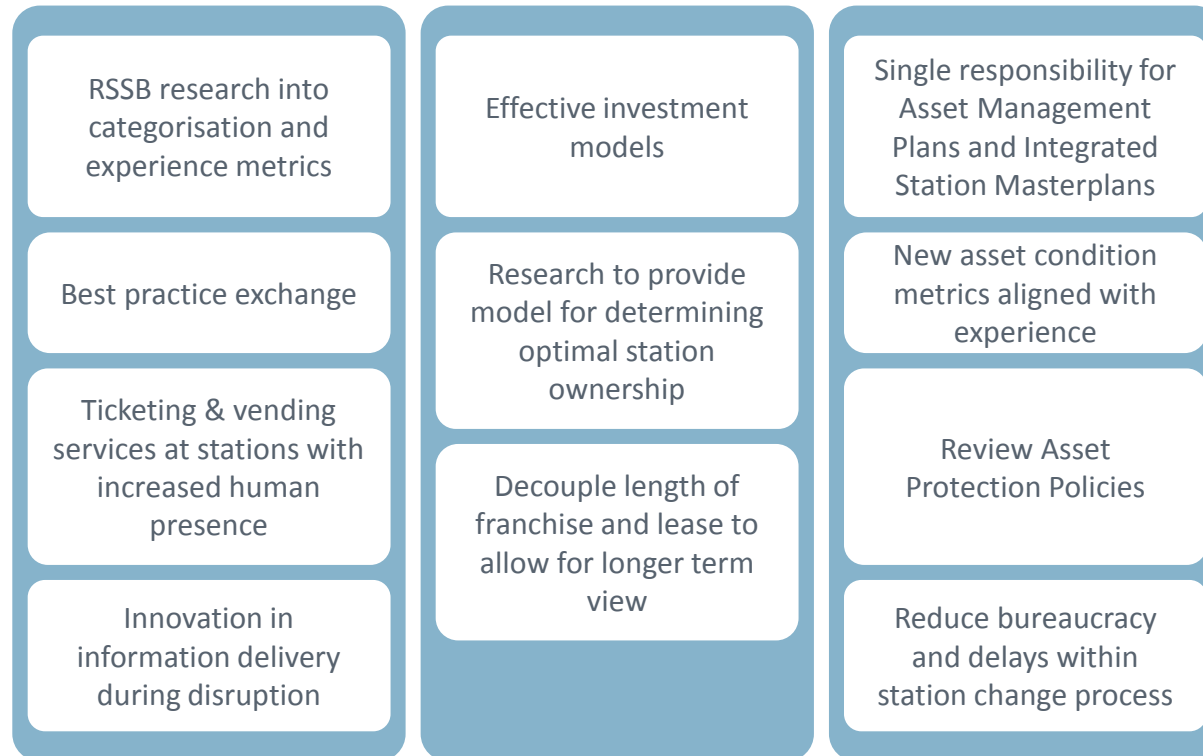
RSSB research into categorisation and experience metrics

Best practice exchange

Ticketing & vending services at stations with increased human presence

Innovation in information delivery during disruption

Effective investment models

Research to provide model for determining optimal station ownership

Decouple length of franchise and lease to allow for longer term view

Single responsibility for Asset Management Plans and Integrated Station Masterplans

New asset condition metrics aligned with experience

Review Asset Protection Policies

Reduce bureaucracy and delays within station change process